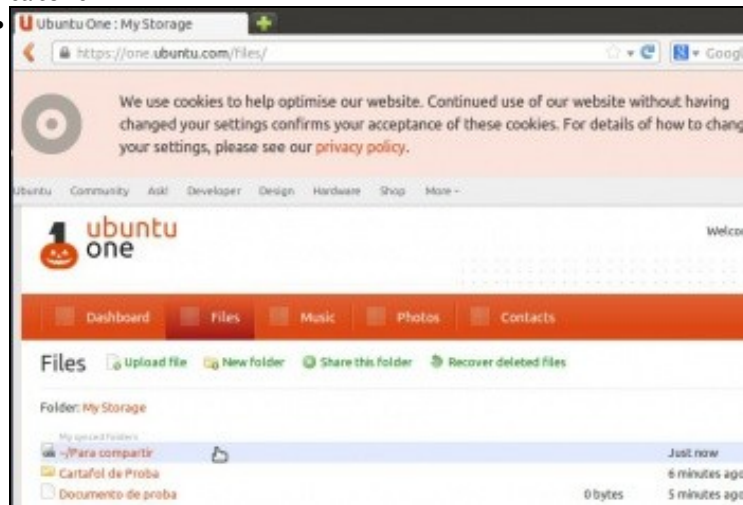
Ubuntu One : My Storage

https://one.ubuntu.com/files/

Googl

We use cookies to help optimise our website. Continued use of our website without having changed your settings confirms your acceptance of these cookies. For details of how to chang your settings, please see our privacy policy.

Ubuntu Community Ask! Developer Design Hardware Shop More

ubuntu one

Welco

Dashboard Files Music Photos Contacts

Files Upload file New folder Share this folder Recover deleted files

Folder: My Storage

My synced folders

~/Para compartir Just now

Cartafol de Proba 6 minutes ago

Documento de proba 0 bytes 5 minutes ago